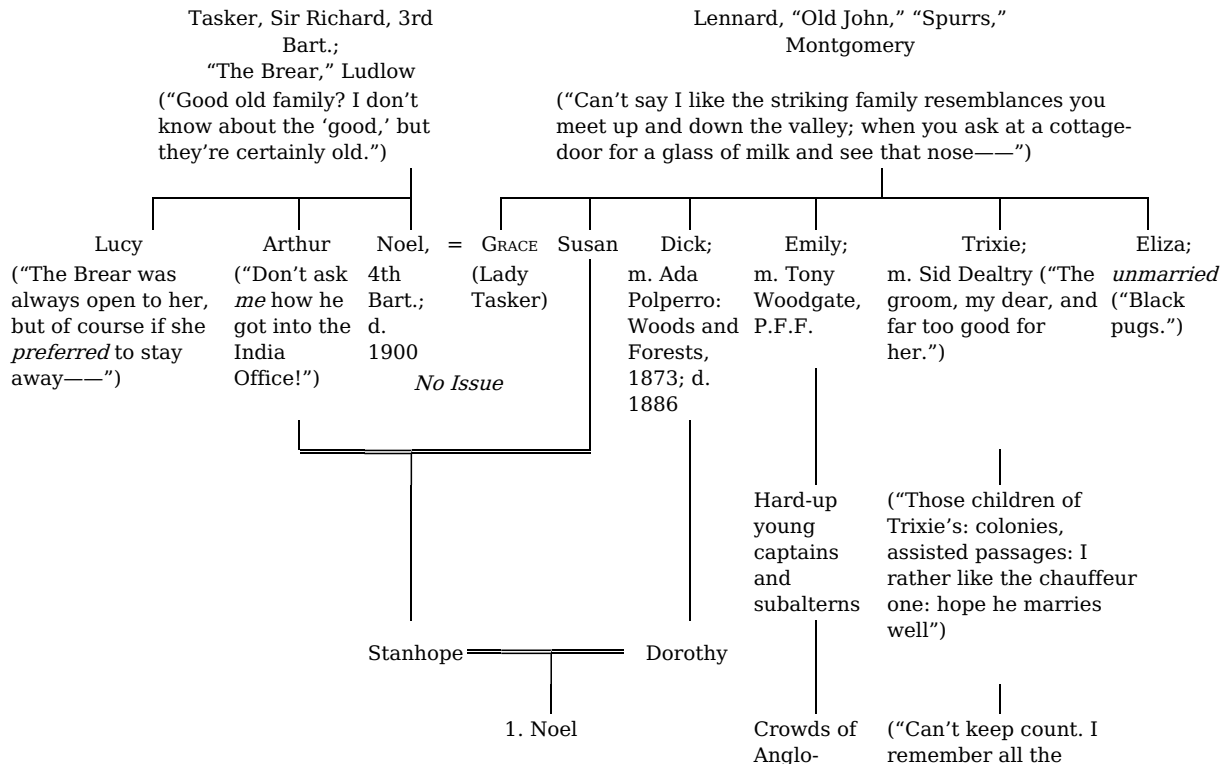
Tasker, Sir Richard, 3rd Bart.; "The Brear," Ludlow
("Good old family? I don't know about the 'good,' but they're certainly old.")

Lennard, "Old John," "Spurrs," Montgomery
("Can't say I like the striking family resemblances you meet up and down the valley; when you ask at a cottage-door for a glass of milk and see that nose——")

Lucy
("The Brear was always open to her, but of course if she *preferred* to stay away——")

Arthur
("Don't ask *me* how he got into the India Office!")

Noel, 4th Bart.; d. 1900

=

Grace (Lady Tasker)

*No Issue*

Susan

Dick; m. Ada Polperro: Woods and Forests, 1873; d. 1886

Emily; m. Tony Woodgate, P.F.F.

Trixie; m. Sid Dealtry ("The groom, my dear, and far too good for her.")

Eliza; *unmarried* ("Black pugs.")

Hard-up young captains and subalterns

("Those children of Trixie's: colonies, assisted passages: I rather like the chauffeur one: hope he marries well")

Stanhope

Dorothy

1. Noel

Crowds of Anglo-

("Can't keep count. I remember all the